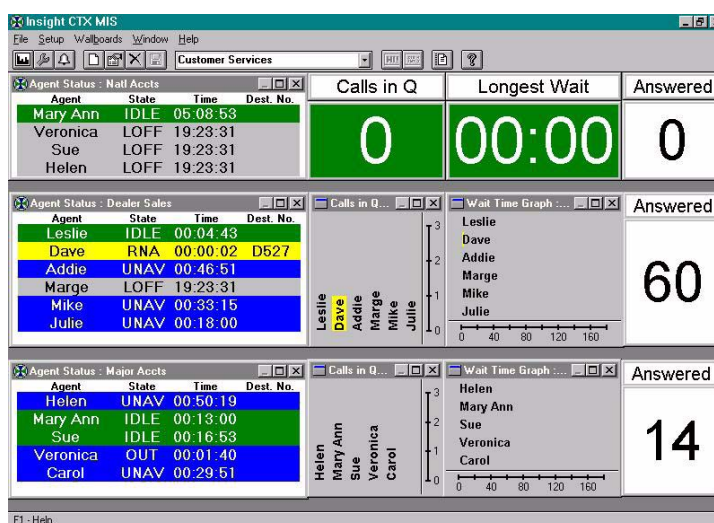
Insight CTX MIS
File Setup Wallboards Window Help
Customer Services

Agent Status : Natl Accts

| Agent | State | Time | Dest. No. |
|---|---|---|---|
| Mary Ann | IDLE | 05:08:53 | |
| Veronica | LOFF | 19:23:31 | |
| Sue | LOFF | 19:23:31 | |
| Helen | LOFF | 19:23:31 | |

Calls in Q
0

Longest Wait
00:00

Answered
0

Agent Status : Dealer Sales

| Agent | State | Time | Dest. No. |
|---|---|---|---|
| Leslie | IDLE | 00:04:43 | |
| Dave | RNA | 00:00:02 | D527 |
| Addie | UNAV | 00:46:51 | |
| Marge | LOFF | 19:23:31 | |
| Mike | UNAV | 00:33:15 | |
| Julie | UNAV | 00:18:00 | |

Calls in Q...
3
2
1
0
Leslie
Dave
Addie
Marge
Mike
Julie

Wait Time Graph :...
Leslie
Dave
Addie
Marge
Mike
Julie
0 40 80 120 160

Answered
60

Agent Status : Major Accts

| Agent | State | Time | Dest. No. |
|---|---|---|---|
| Helen | UNAV | 00:50:19 | |
| Mary Ann | IDLE | 00:13:00 | |
| Sue | IDLE | 00:16:53 | |
| Veronica | OUT | 00:01:40 | |
| Carol | UNAV | 00:29:51 | |

Calls in Q...
3
2
1
0
Helen
Mary Ann
Sue
Veronica
Carol

Wait Time Graph :...
Helen
Mary Ann
Sue
Veronica
Carol
0 40 80 120 160

Answered
14

F1 - Help